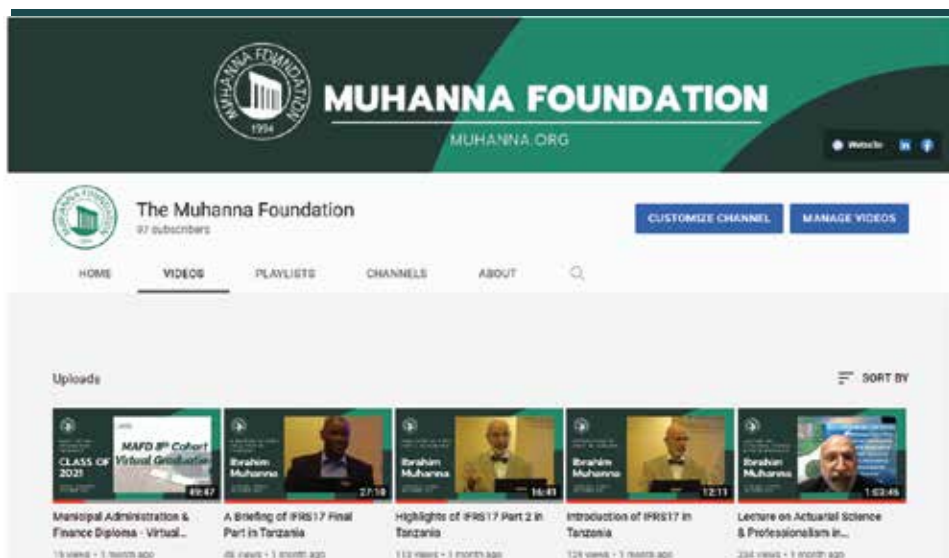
MUHANNA FOUNDATION
1994

MUHANNA FOUNDATION
MUHANNA.ORG

Website in f

The Muhanna Foundation
97 subscribers

CUSTOMIZE CHANNEL
MANAGE VIDEOS

HOME
VIDEOS
PLAYLISTS
CHANNELS
ABOUT

Uploads
SORT BY

CLASS OF 2021
MAFD 8th Cohort Virtual Graduation
49:47
Municipal Administration & Finance Diploma - Virtual...
13 views • 1 month ago

Ibrahim Muhanna
27:18
A Briefing of IFRS17 Final Part in Tanzania
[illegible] views • 1 month ago

Ibrahim Muhanna
16:41
Highlights of IFRS17 Part 2 in Tanzania
112 views • 1 month ago

Ibrahim Muhanna
12:11
Introduction of IFRS17 in Tanzania
128 views • 1 month ago

Ibrahim Muhanna
1:03:45
Lecture on Actuarial Science & Professionalism in...
236 views • 1 month ago